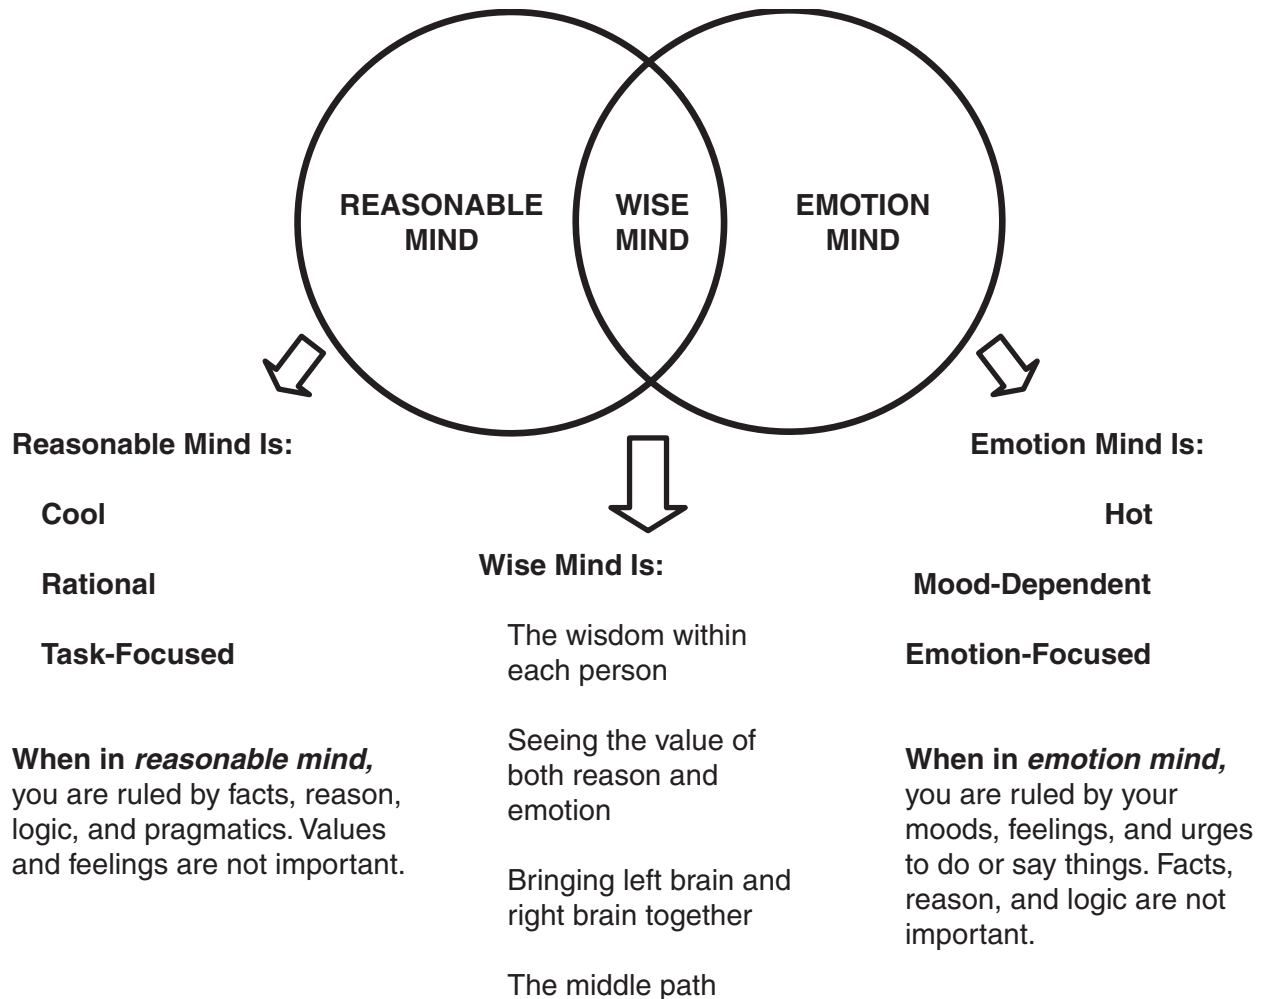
REASONABLE MIND

WISE MIND

EMOTION MIND

Reasonable Mind Is:

Cool

Rational

Task-Focused

**When in *reasonable mind,*** you are ruled by facts, reason, logic, and pragmatics. Values and feelings are not important.

Wise Mind Is:

The wisdom within each person

Seeing the value of both reason and emotion

Bringing left brain and right brain together

The middle path

Emotion Mind Is:

Hot

Mood-Dependent

Emotion-Focused

**When in *emotion mind,*** you are ruled by your moods, feelings, and urges to do or say things. Facts, reason, and logic are not important.